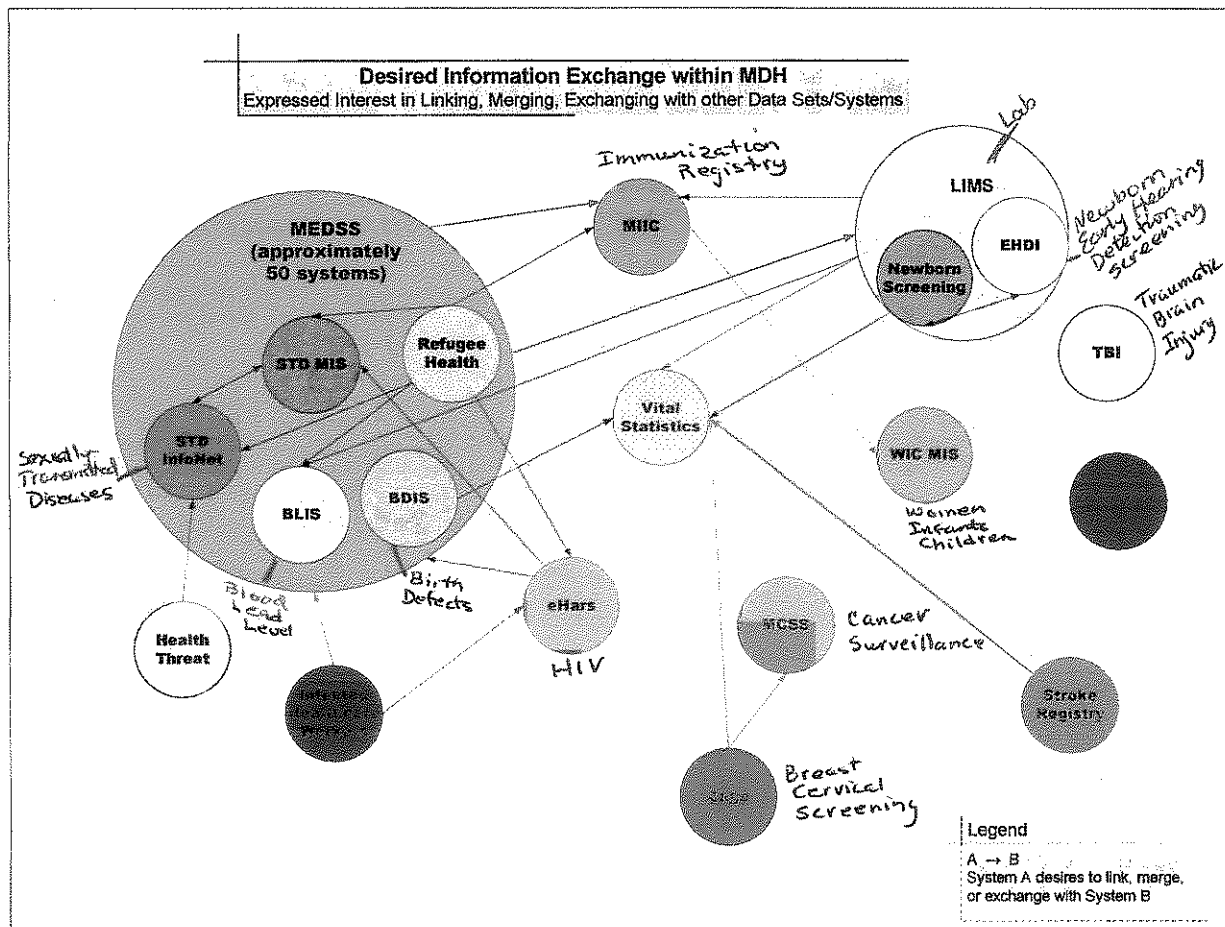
Desired Information Exchange within MDH
Expressed Interest in Linking, Merging, Exchanging with other Data Sets/Systems

Immunization Registry

MIIC

Lab

LIMS

Newborn Early Hearing Detection screening

EHDI

Newborn Screening

MEDSS (approximately 50 systems)

STD MIS

Refugee Health

Traumatic Brain Injury

TBI

Vital Statistics

Sexually Transmitted Diseases

STD InfoNet

BLIS

BDIS

WIC MIS

Women Infants Children

Blood Lead Level

Birth Defects

eHars

HIV

Health Threat

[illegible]

MCSS

Cancer Surveillance

Stroke Registry

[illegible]

Breast Cervical Screening

Legend
A → B
System A desires to link, merge, or exchange with System B